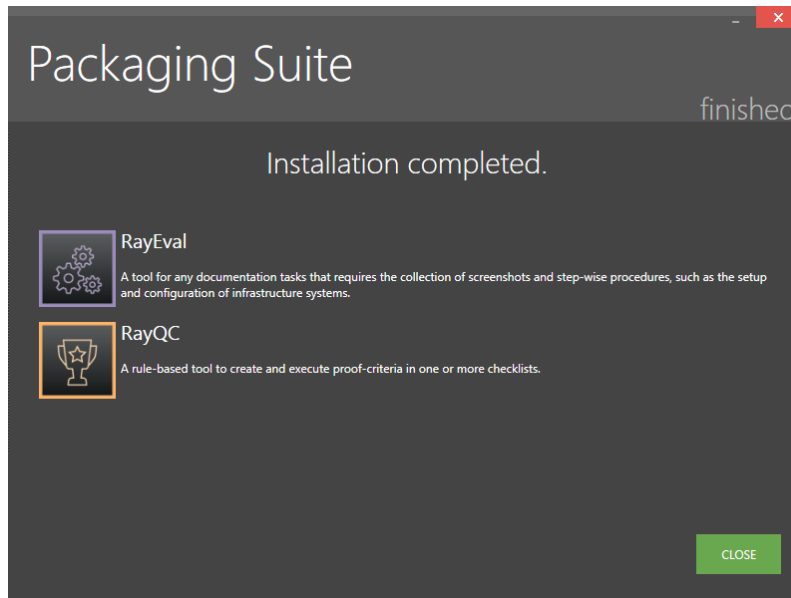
Packaging Suite

finished

Installation completed.

RayEval

A tool for any documentation tasks that requires the collection of screenshots and step-wise procedures, such as the setup and configuration of infrastructure systems.

RayQC

A rule-based tool to create and execute proof-criteria in one or more checklists.

CLOSE